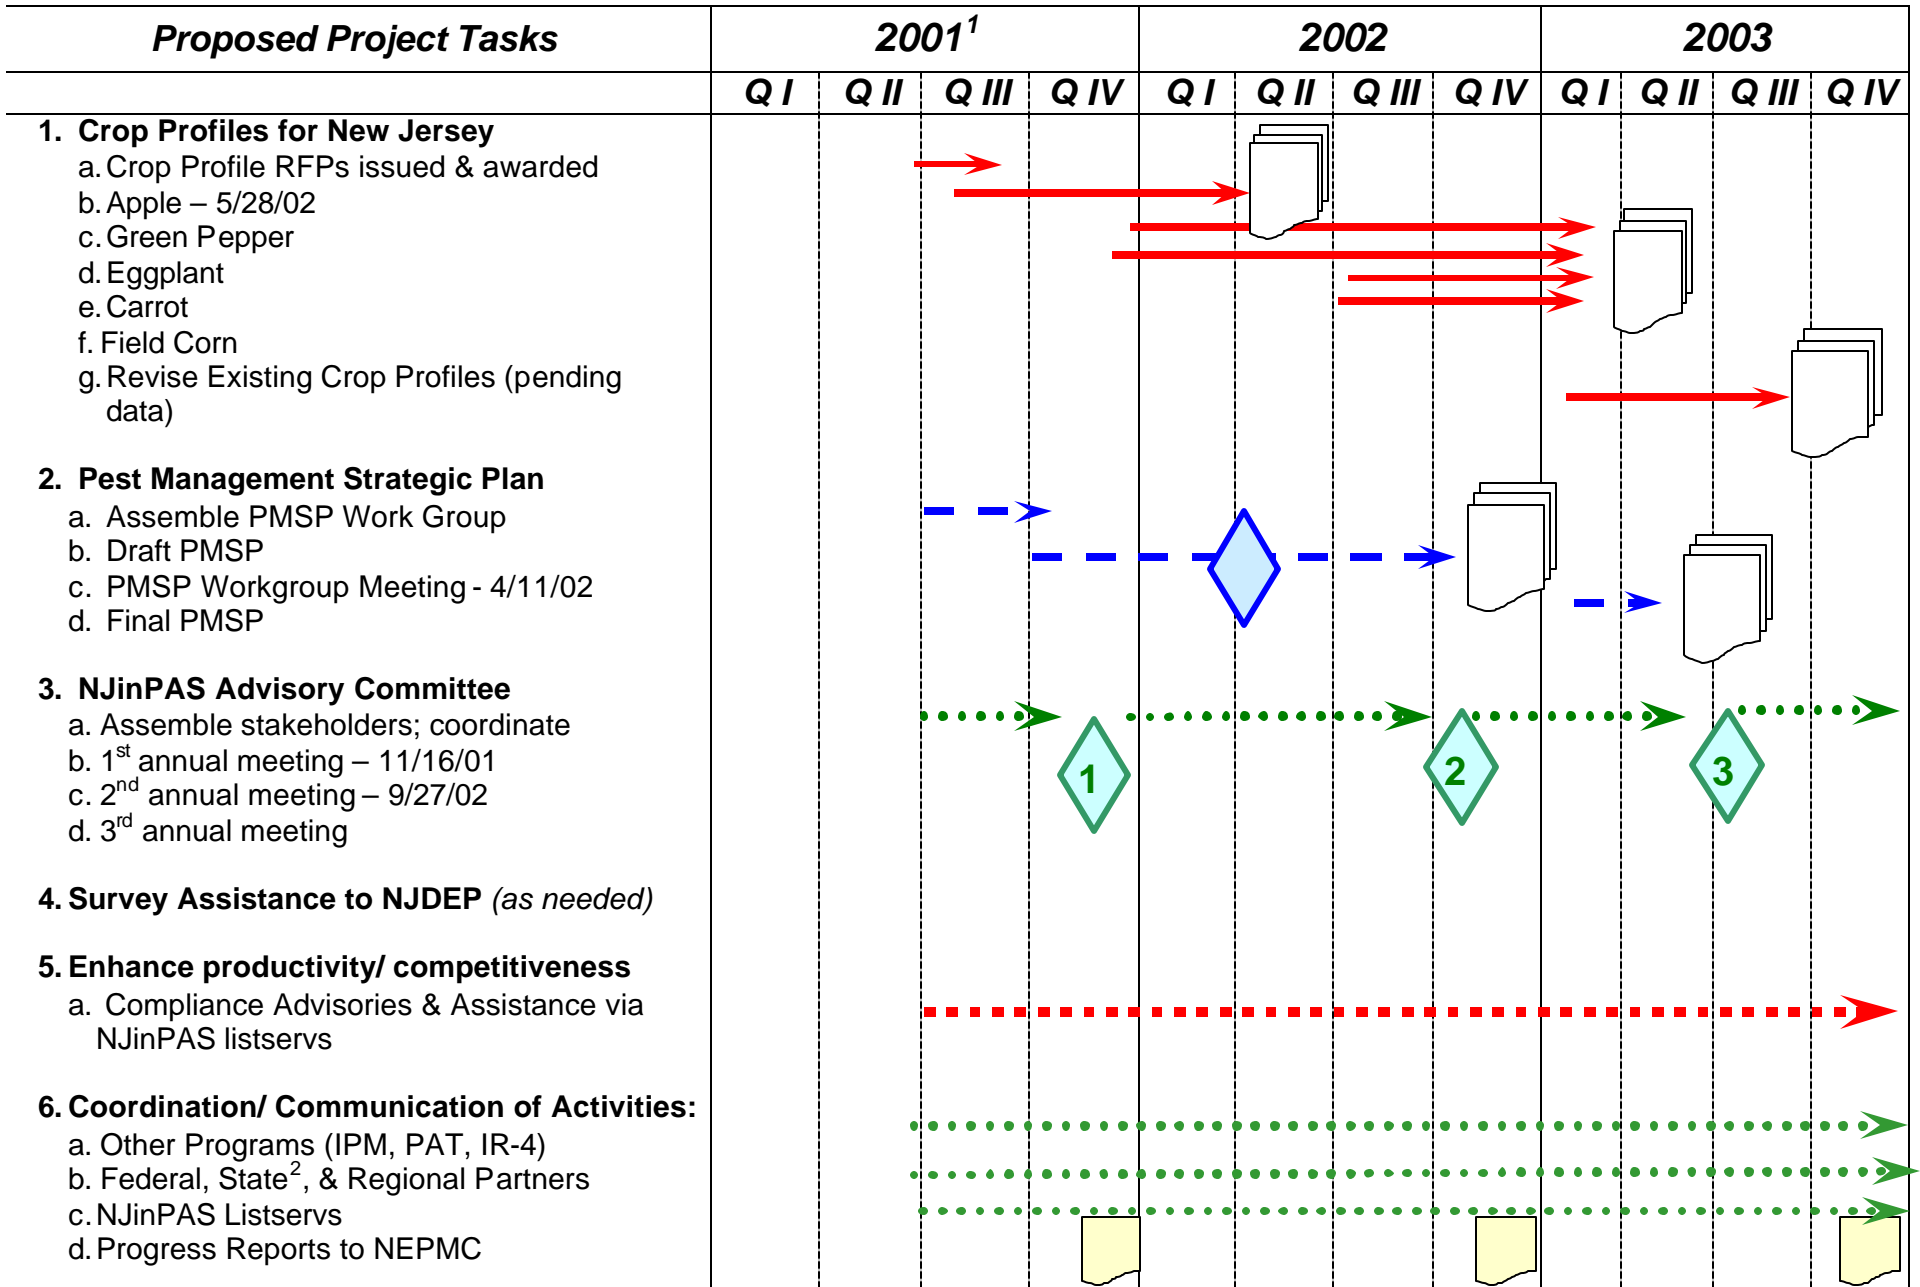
| Proposed Project Tasks | 2001$^1$ | | | | 2002 | | | | 2003 | | | |
|---|---|---|---|---|---|---|---|---|---|---|---|---|
| | Q I | Q II | Q III | Q IV | Q I | Q II | Q III | Q IV | Q I | Q II | Q III | Q IV |

1. Crop Profiles for New Jersey
a. Crop Profile RFPs issued & awarded
b. Apple – 5/28/02
c. Green Pepper
d. Eggplant
e. Carrot
f. Field Corn
g. Revise Existing Crop Profiles (pending data)

2. Pest Management Strategic Plan
a. Assemble PMSP Work Group
b. Draft PMSP
c. PMSP Workgroup Meeting - 4/11/02
d. Final PMSP

3. NJinPAS Advisory Committee
a. Assemble stakeholders; coordinate
b. 1$^{st}$ annual meeting – 11/16/01
c. 2$^{nd}$ annual meeting – 9/27/02
d. 3$^{rd}$ annual meeting

1

2

3

4. Survey Assistance to NJDEP (as needed)

5. Enhance productivity/ competitiveness
a. Compliance Advisories & Assistance via NJinPAS listservs

6. Coordination/ Communication of Activities:
a. Other Programs (IPM, PAT, IR-4)
b. Federal, State$^2$, & Regional Partners
c. NJinPAS Listservs
d. Progress Reports to NEPMC